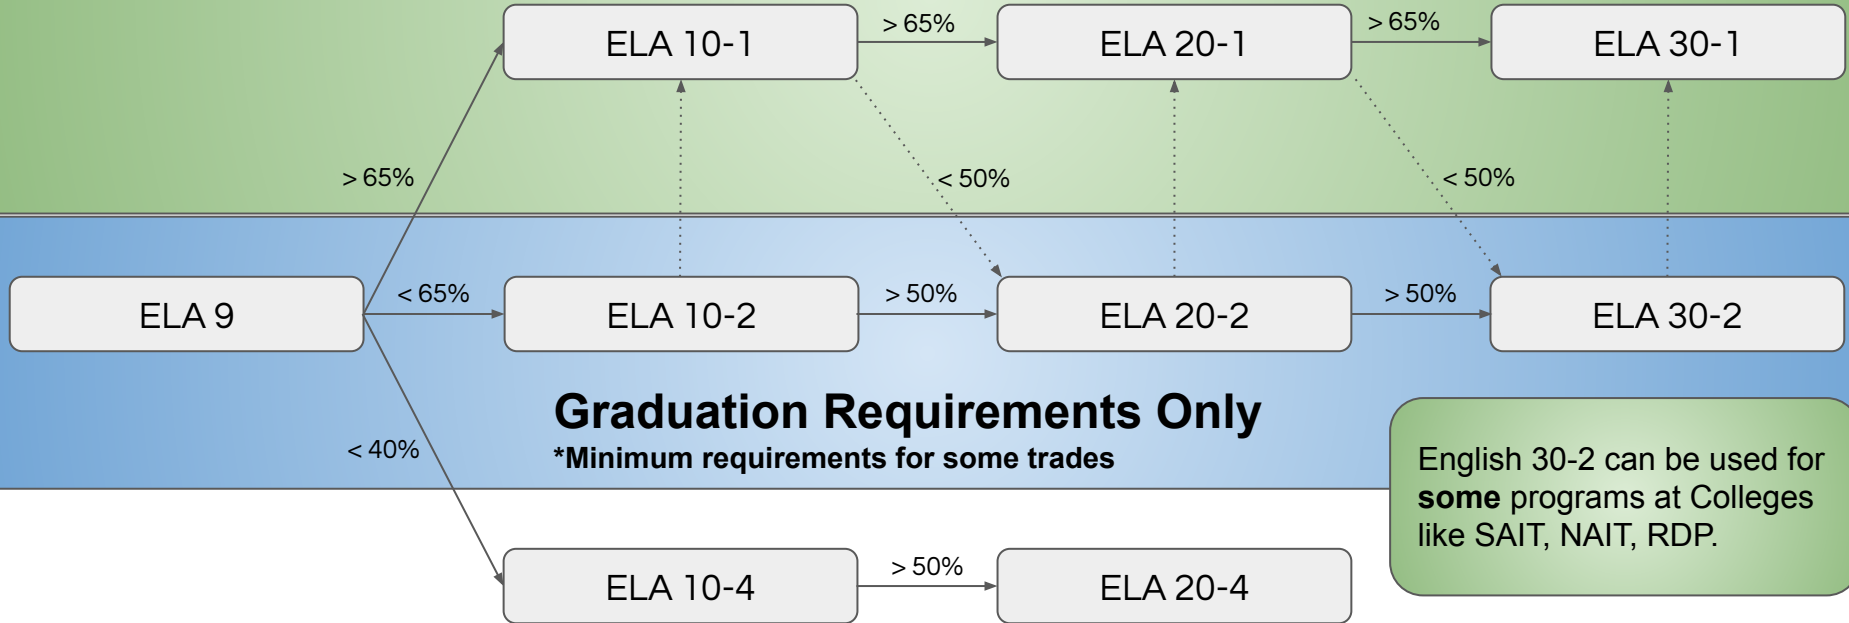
ELA 10-1

> 65%

ELA 20-1

> 65%

ELA 30-1

> 65%

< 50%

< 50%

ELA 9

< 65%

ELA 10-2

> 50%

ELA 20-2

> 50%

ELA 30-2

Graduation Requirements Only
*Minimum requirements for some trades

< 40%

English 30-2 can be used for **some** programs at Colleges like SAIT, NAIT, RDP.

ELA 10-4

> 50%

ELA 20-4